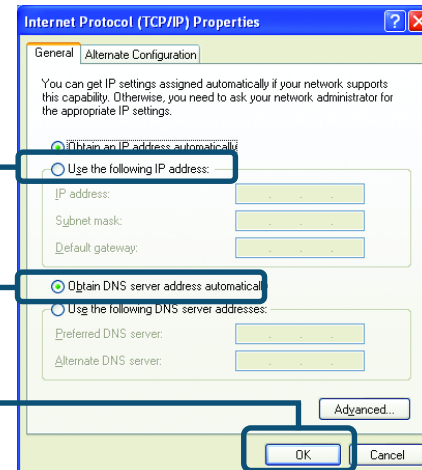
Internet Protocol (TCP/IP) Properties

General | Alternate Configuration

You can get IP settings assigned automatically if your network supports this capability. Otherwise, you need to ask your network administrator for the appropriate IP settings.

Obtain an IP address automatically

Use the following IP address:

IP address:

Subnet mask:

Default gateway:

Obtain DNS server address automatically

Use the following DNS server addresses:

Preferred DNS server:

Alternate DNS server:

Advanced...

OK

Cancel